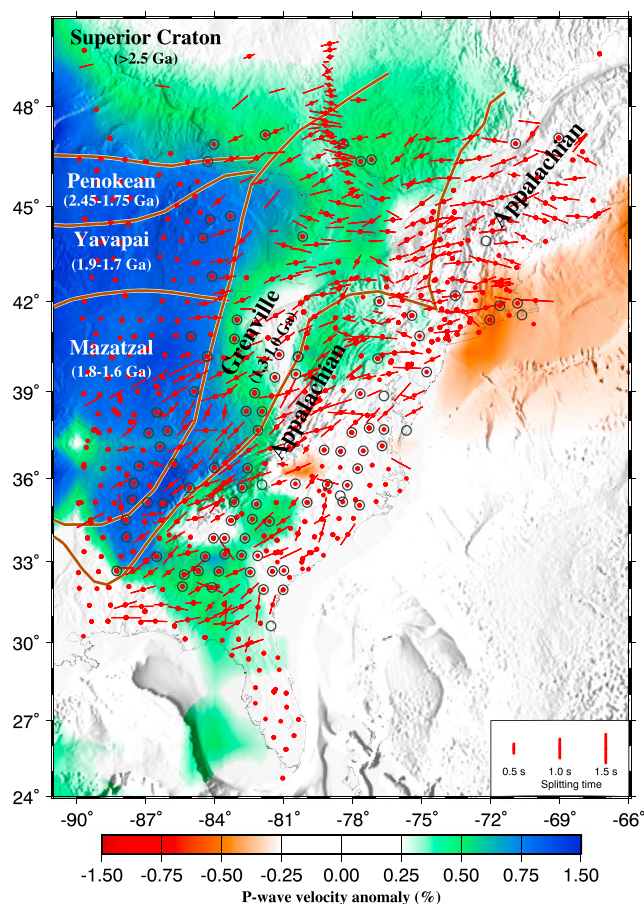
Superior Craton
(>2.5 Ga)

Penokean
(2.45-1.75 Ga)

Yavapai
(1.9-1.7 Ga)

Mazatzal
(1.8-1.6 Ga)

Grenville
(1.3-1.0 Ga)

Appalachian

Appalachian

48°
45°
42°
39°
36°
33°
30°
27°
24°

-90° -87° -84° -81° -78° -75° -72° -69° -66°

0.5 s 1.0 s 1.5 s
Splitting time

-1.50 -0.75 -0.50 -0.25 0.00 0.25 0.50 0.75 1.50
P-wave velocity anomaly (%)